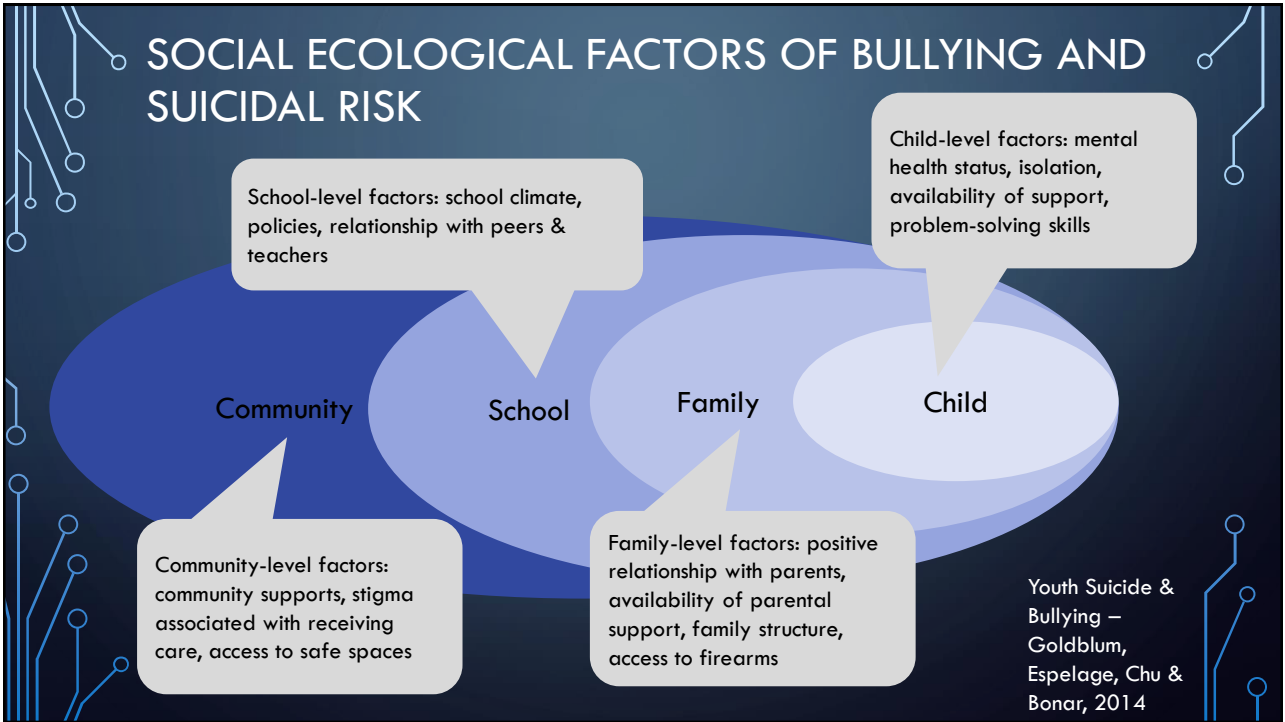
SOCIAL ECOLOGICAL FACTORS OF BULLYING AND SUICIDAL RISK

School-level factors: school climate, policies, relationship with peers & teachers

Child-level factors: mental health status, isolation, availability of support, problem-solving skills

Community

School

Family

Child

Community-level factors: community supports, stigma associated with receiving care, access to safe spaces

Family-level factors: positive relationship with parents, availability of parental support, family structure, access to firearms

Youth Suicide & Bullying – Goldblum, Espelage, Chu & Bonar, 2014